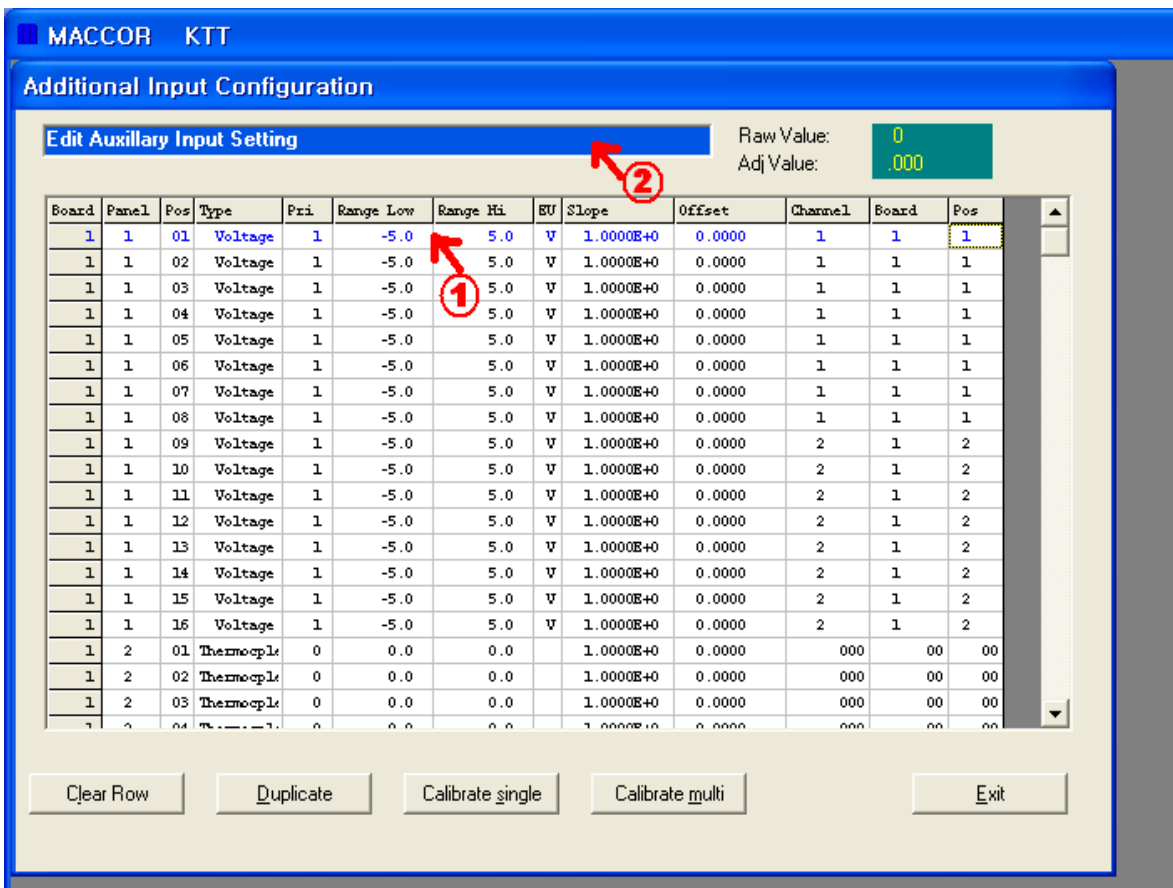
MACCOR KTT

Additional Input Configuration

Edit Auxillary Input Setting

Raw Value: 0
Adj Value: .000

| Board | Panel | Pos | Type | Pri | Range Low | Range Hi | EU | Slope | Offset | Channel | Board | Pos |
|---|---|---|---|---|---|---|---|---|---|---|---|---|
| 1 | 1 | 01 | Voltage | 1 | -5.0 | 5.0 | V | 1.0000E+0 | 0.0000 | 1 | 1 | 1 |
| 1 | 1 | 02 | Voltage | 1 | -5.0 | 5.0 | V | 1.0000E+0 | 0.0000 | 1 | 1 | 1 |
| 1 | 1 | 03 | Voltage | 1 | -5.0 | 5.0 | V | 1.0000E+0 | 0.0000 | 1 | 1 | 1 |
| 1 | 1 | 04 | Voltage | 1 | -5.0 | 5.0 | V | 1.0000E+0 | 0.0000 | 1 | 1 | 1 |
| 1 | 1 | 05 | Voltage | 1 | -5.0 | 5.0 | V | 1.0000E+0 | 0.0000 | 1 | 1 | 1 |
| 1 | 1 | 06 | Voltage | 1 | -5.0 | 5.0 | V | 1.0000E+0 | 0.0000 | 1 | 1 | 1 |
| 1 | 1 | 07 | Voltage | 1 | -5.0 | 5.0 | V | 1.0000E+0 | 0.0000 | 1 | 1 | 1 |
| 1 | 1 | 08 | Voltage | 1 | -5.0 | 5.0 | V | 1.0000E+0 | 0.0000 | 1 | 1 | 1 |
| 1 | 1 | 09 | Voltage | 1 | -5.0 | 5.0 | V | 1.0000E+0 | 0.0000 | 2 | 1 | 2 |
| 1 | 1 | 10 | Voltage | 1 | -5.0 | 5.0 | V | 1.0000E+0 | 0.0000 | 2 | 1 | 2 |
| 1 | 1 | 11 | Voltage | 1 | -5.0 | 5.0 | V | 1.0000E+0 | 0.0000 | 2 | 1 | 2 |
| 1 | 1 | 12 | Voltage | 1 | -5.0 | 5.0 | V | 1.0000E+0 | 0.0000 | 2 | 1 | 2 |
| 1 | 1 | 13 | Voltage | 1 | -5.0 | 5.0 | V | 1.0000E+0 | 0.0000 | 2 | 1 | 2 |
| 1 | 1 | 14 | Voltage | 1 | -5.0 | 5.0 | V | 1.0000E+0 | 0.0000 | 2 | 1 | 2 |
| 1 | 1 | 15 | Voltage | 1 | -5.0 | 5.0 | V | 1.0000E+0 | 0.0000 | 2 | 1 | 2 |
| 1 | 1 | 16 | Voltage | 1 | -5.0 | 5.0 | V | 1.0000E+0 | 0.0000 | 2 | 1 | 2 |
| 1 | 2 | 01 | Thermocple | 0 | 0.0 | 0.0 | | 1.0000E+0 | 0.0000 | 000 | 00 | 00 |
| 1 | 2 | 02 | Thermocple | 0 | 0.0 | 0.0 | | 1.0000E+0 | 0.0000 | 000 | 00 | 00 |
| 1 | 2 | 03 | Thermocple | 0 | 0.0 | 0.0 | | 1.0000E+0 | 0.0000 | 000 | 00 | 00 |
| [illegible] | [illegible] | 04 | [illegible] | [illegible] | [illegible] | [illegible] | | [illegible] | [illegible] | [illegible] | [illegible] | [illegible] |

1
2

Clear Row
Duplicate
Calibrate single
Calibrate multi
Exit